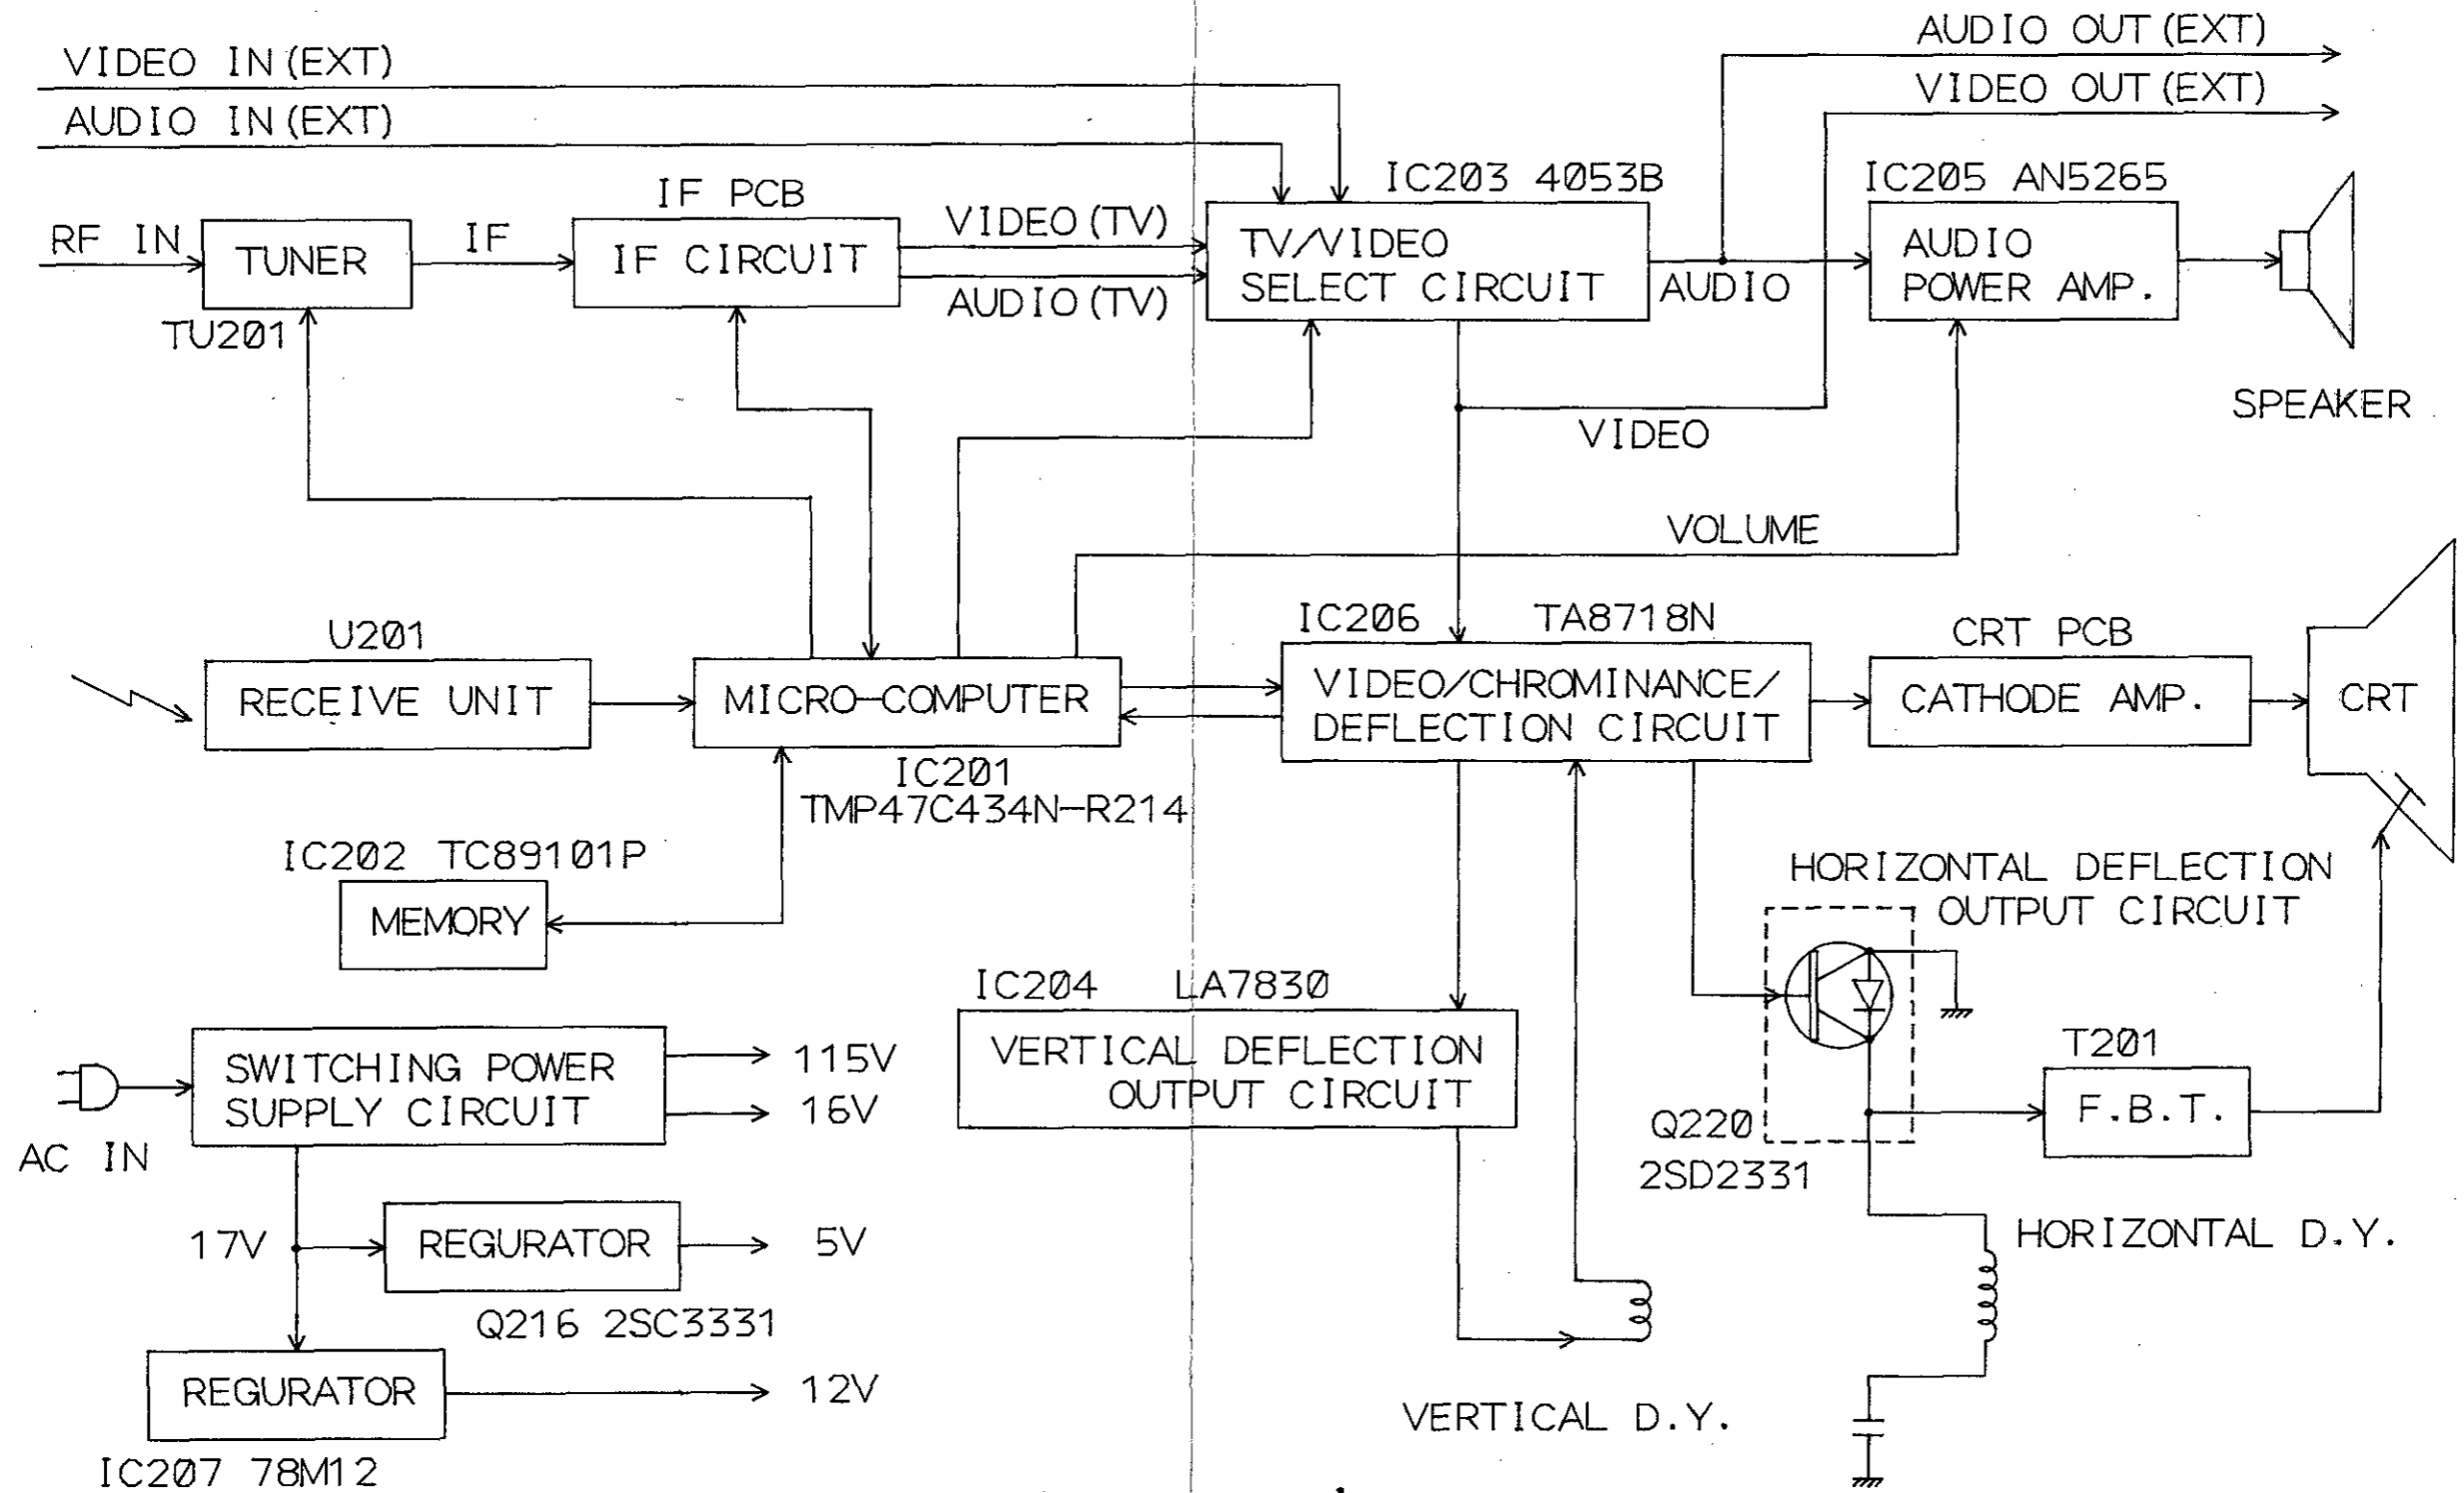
VIDEO IN (EXT)
AUDIO IN (EXT)
AUDIO OUT (EXT)
VIDEO OUT (EXT)
IF PCB
IC203 4053B
IC205 AN5265
RF IN
TUNER
IF
IF CIRCUIT
VIDEO (TV)
AUDIO (TV)
TV/VIDEO SELECT CIRCUIT
AUDIO
AUDIO POWER AMP.
TU201
SPEAKER
VIDEO
VOLUME
U201
IC206
TA8718N
CRT PCB
RECEIVE UNIT
MICRO-COMPUTER
VIDEO/CHROMINANCE/ DEFLECTION CIRCUIT
CATHODE AMP.
CRT
IC201
TMP47C434N-R214
IC202 TC89101P
MEMORY
HORIZONTAL DEFLECTION OUTPUT CIRCUIT
IC204
LA7830
VERTICAL DEFLECTION OUTPUT CIRCUIT
T201
SWITCHING POWER SUPPLY CIRCUIT
115V
16V
F.B.T.
AC IN
Q220
2SD2331
17V
REGURATOR
5V
HORIZONTAL D.Y.
Q216 2SC3331
REGURATOR
12V
VERTICAL D.Y.
IC207 78M12